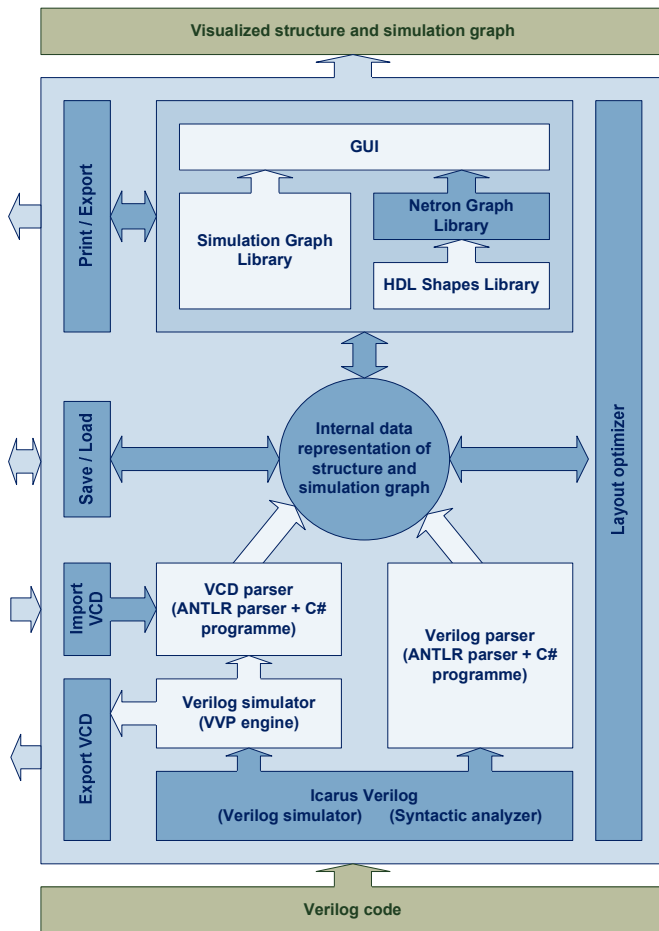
Visualized structure and simulation graph

Print / Export

GUI

Simulation Graph Library

Netron Graph Library

HDL Shapes Library

Save / Load

Internal data representation of structure and simulation graph

Layout optimizer

Import VCD

VCD parser (ANTLR parser + C# programme)

Verilog parser (ANTLR parser + C# programme)

Export VCD

Verilog simulator (VVP engine)

Icarus Verilog
(Verilog simulator) (Syntactic analyzer)

Verilog code